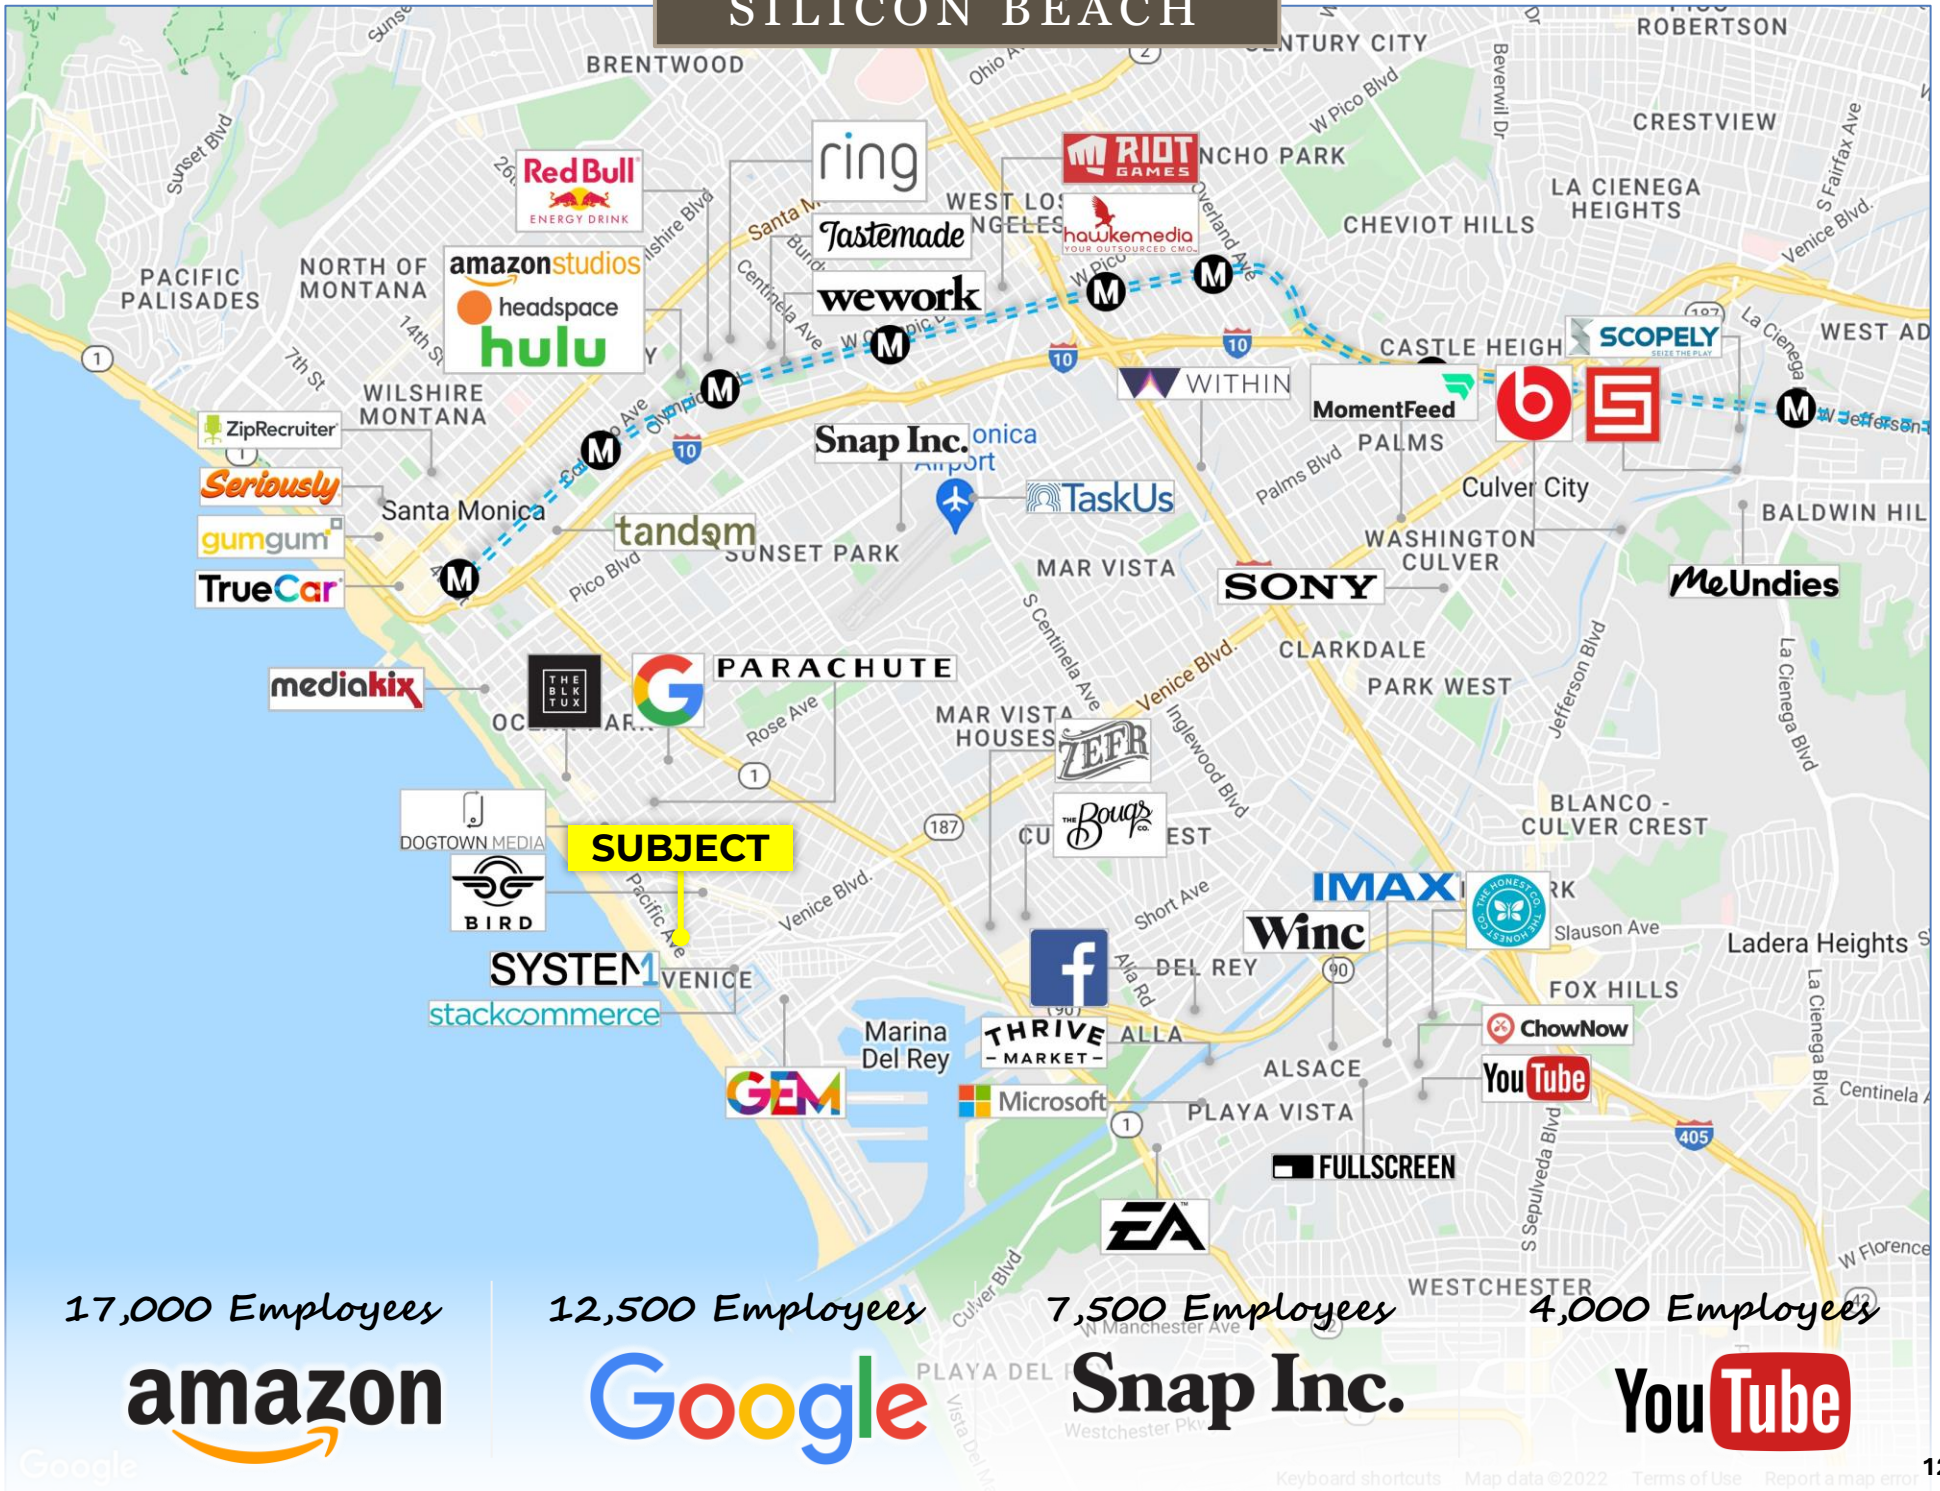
SILICON BEACH

BRENTWOOD
CENTURY CITY
ROBERTSON
CRESTVIEW
RANCHO PARK
LA CIENEGA HEIGHTS
CHEVIOT HILLS
WEST LOS ANGELES
PACIFIC PALISADES
NORTH OF MONTANA
WILSHIRE MONTANA
Santa Monica
CASTLE HEIGHTS
WEST ADAMS
PALMS
Culver City
BALDWIN HILLS
WASHINGTON CULVER
SUNSET PARK
MAR VISTA
CLARKDALE
PARK WEST
MAR VISTA HOUSES
OCEAN PARK
BLANCO - CULVER CREST
DEL REY
FOX HILLS
Ladera Heights
VENICE
Marina Del Rey
ALSACE
PLAYA VISTA
WESTCHESTER
PLAYA DEL REY

Red Bull ENERGY DRINK
ring
RIOT GAMES
Tastemade
hawkemedia YOUR OUTSOURCED CMO
amazonstudios
headspace
hulu
wework
SCOPELY
WITHIN
MomentFeed
ZipRecruiter
Seriously
gumgum
TrueCar
Snap Inc.
Santa Monica Airport
TaskUs
tandem
SONY
MeUndies
mediakix
THE BLK TUX
PARACHUTE
ZEFR
The Bouqs Co.
DOGTOWN MEDIA
SUBJECT
BIRD
SYSTEM1
stackcommerce
IMAX
THE HONEST CO.
Winc
ChowNow
YouTube
THRIVE MARKET
GEM
Microsoft
FULLSCREEN
EA

17,000 Employees
amazon
12,500 Employees
Google
7,500 Employees
Snap Inc.
4,000 Employees
YouTube

Keyboard shortcuts Map data ©2022 Terms of Use Report a map error